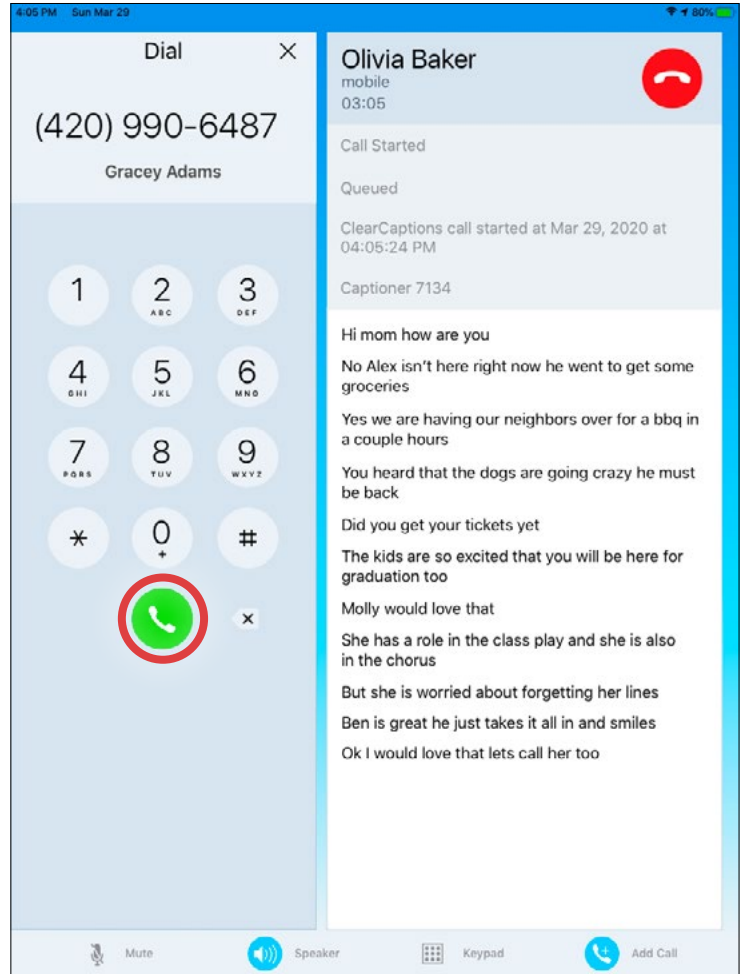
4:05 PM Sun Mar 29

80%

Dial

×

(420) 990-6487

Gracey Adams

1

2 ABC

3 DEF

4 GHI

5 JKL

6 MNO

7 PQRS

8 TUV

9 WXYZ

*

0 +

#

×

Olivia Baker
mobile
03:05

Call Started

Queued

ClearCaptions call started at Mar 29, 2020 at 04:05:24 PM

Captioner 7134

Hi mom how are you

No Alex isn't here right now he went to get some groceries

Yes we are having our neighbors over for a bbq in a couple hours

You heard that the dogs are going crazy he must be back

Did you get your tickets yet

The kids are so excited that you will be here for graduation too

Molly would love that

She has a role in the class play and she is also in the chorus

But she is worried about forgetting her lines

Ben is great he just takes it all in and smiles

Ok I would love that lets call her too

Mute

Speaker

Keypad

Add Call